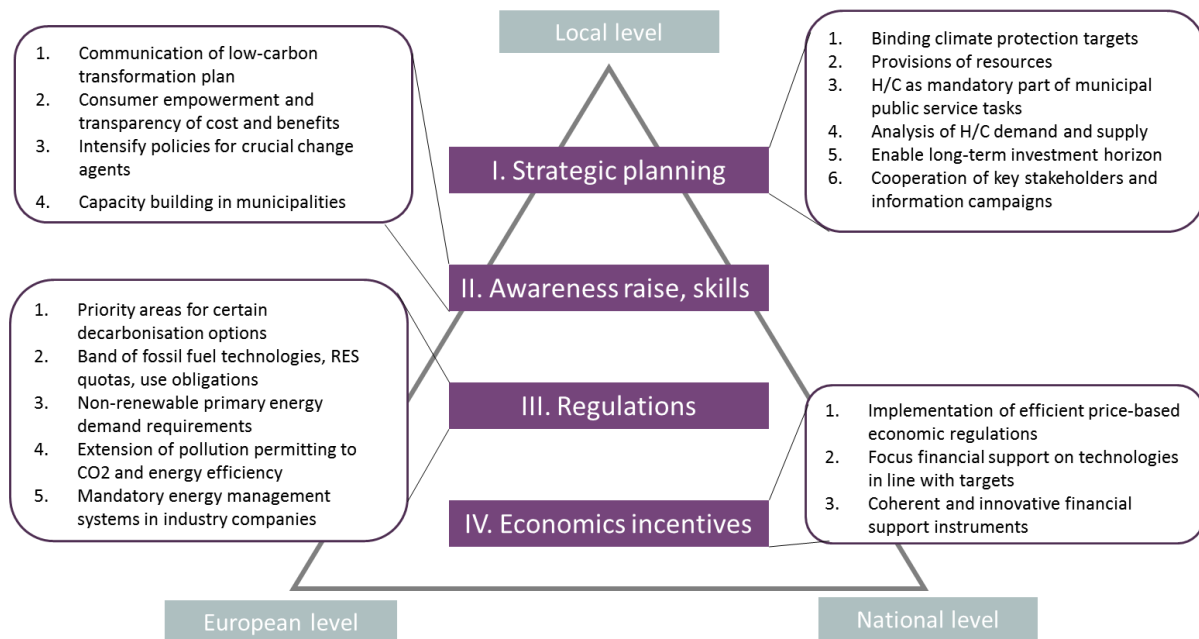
Local level

1. Communication of low-carbon transformation plan
2. Consumer empowerment and transparency of cost and benefits
3. Intensify policies for crucial change agents
4. Capacity building in municipalities

1. Binding climate protection targets
2. Provisions of resources
3. H/C as mandatory part of municipal public service tasks
4. Analysis of H/C demand and supply
5. Enable long-term investment horizon
6. Cooperation of key stakeholders and information campaigns

I. Strategic planning

II. Awareness raise, skills

1. Priority areas for certain decarbonisation options
2. Band of fossil fuel technologies, RES quotas, use obligations
3. Non-renewable primary energy demand requirements
4. Extension of pollution permitting to CO2 and energy efficiency
5. Mandatory energy management systems in industry companies

III. Regulations

1. Implementation of efficient price-based economic regulations
2. Focus financial support on technologies in line with targets
3. Coherent and innovative financial support instruments

IV. Economics incentives

European level

National level